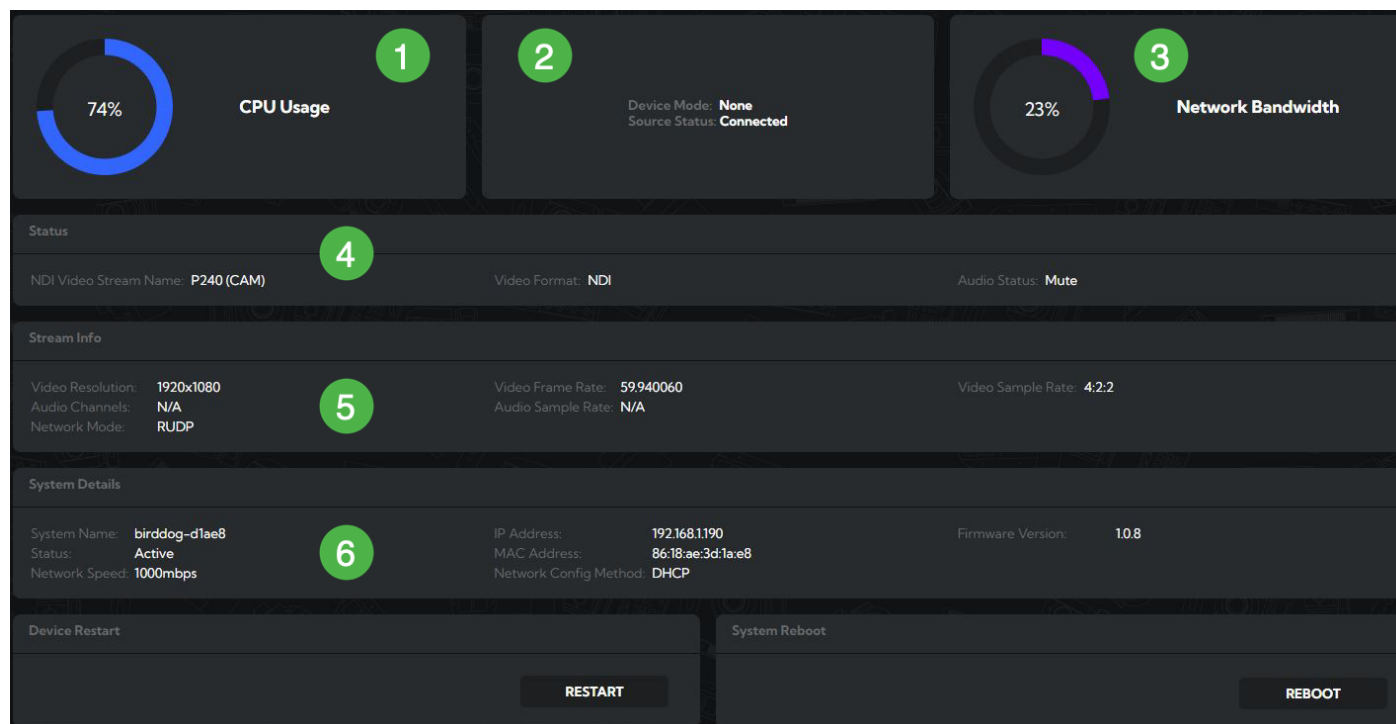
74%

CPU Usage

1

2

Device Mode: None
Source Status: Connected

23%

3

Network Bandwidth

Status

4

NDI Video Stream Name: P240 (CAM)

Video Format: NDI

Audio Status: Mute

Stream Info

Video Resolution: 1920x1080
Audio Channels: N/A
Network Mode: RUDP

5

Video Frame Rate: 59.940060
Audio Sample Rate: N/A

Video Sample Rate: 4:2:2

System Details

System Name: birddog-d1ae8
Status: Active
Network Speed: 1000mbps

6

IP Address: 192.168.1.190
MAC Address: 86:18:ae:3d:1a:e8
Network Config Method: DHCP

Firmware Version: 1.0.8

Device Restart

RESTART

System Reboot

REBOOT